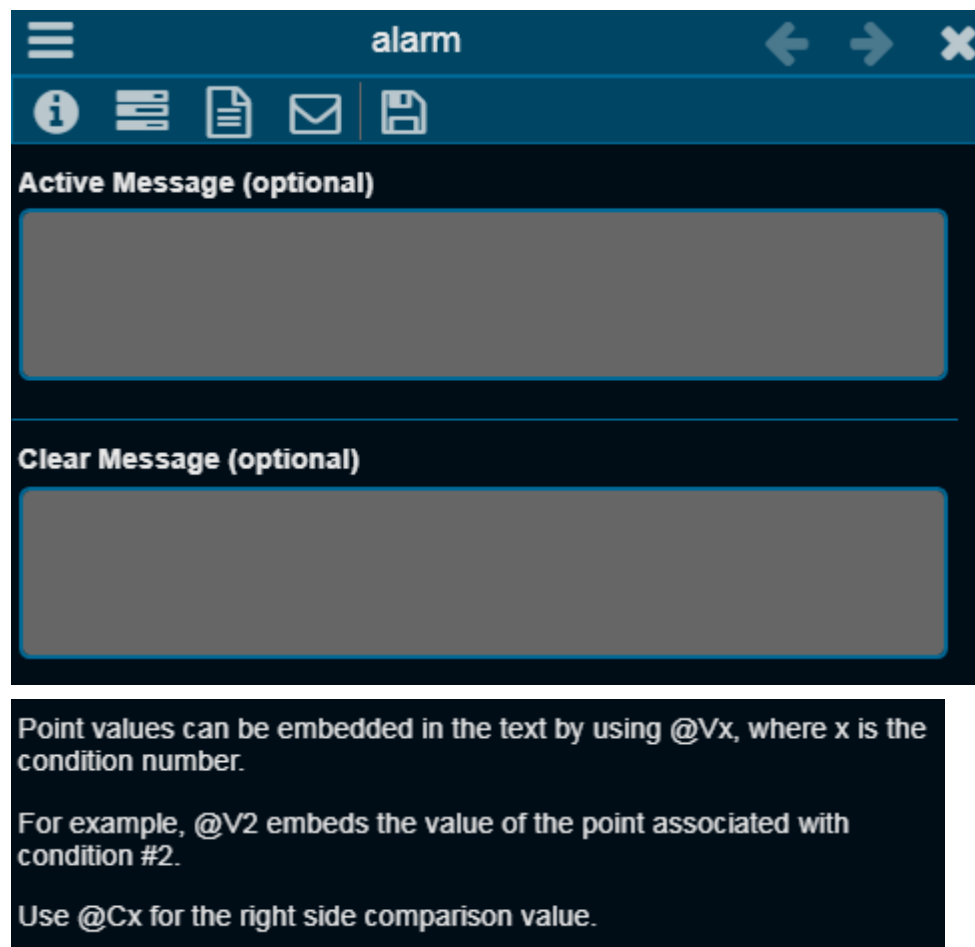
alarm

Active Message (optional)

Clear Message (optional)

Point values can be embedded in the text by using @Vx, where x is the condition number.

For example, @V2 embeds the value of the point associated with condition #2.

Use @Cx for the right side comparison value.